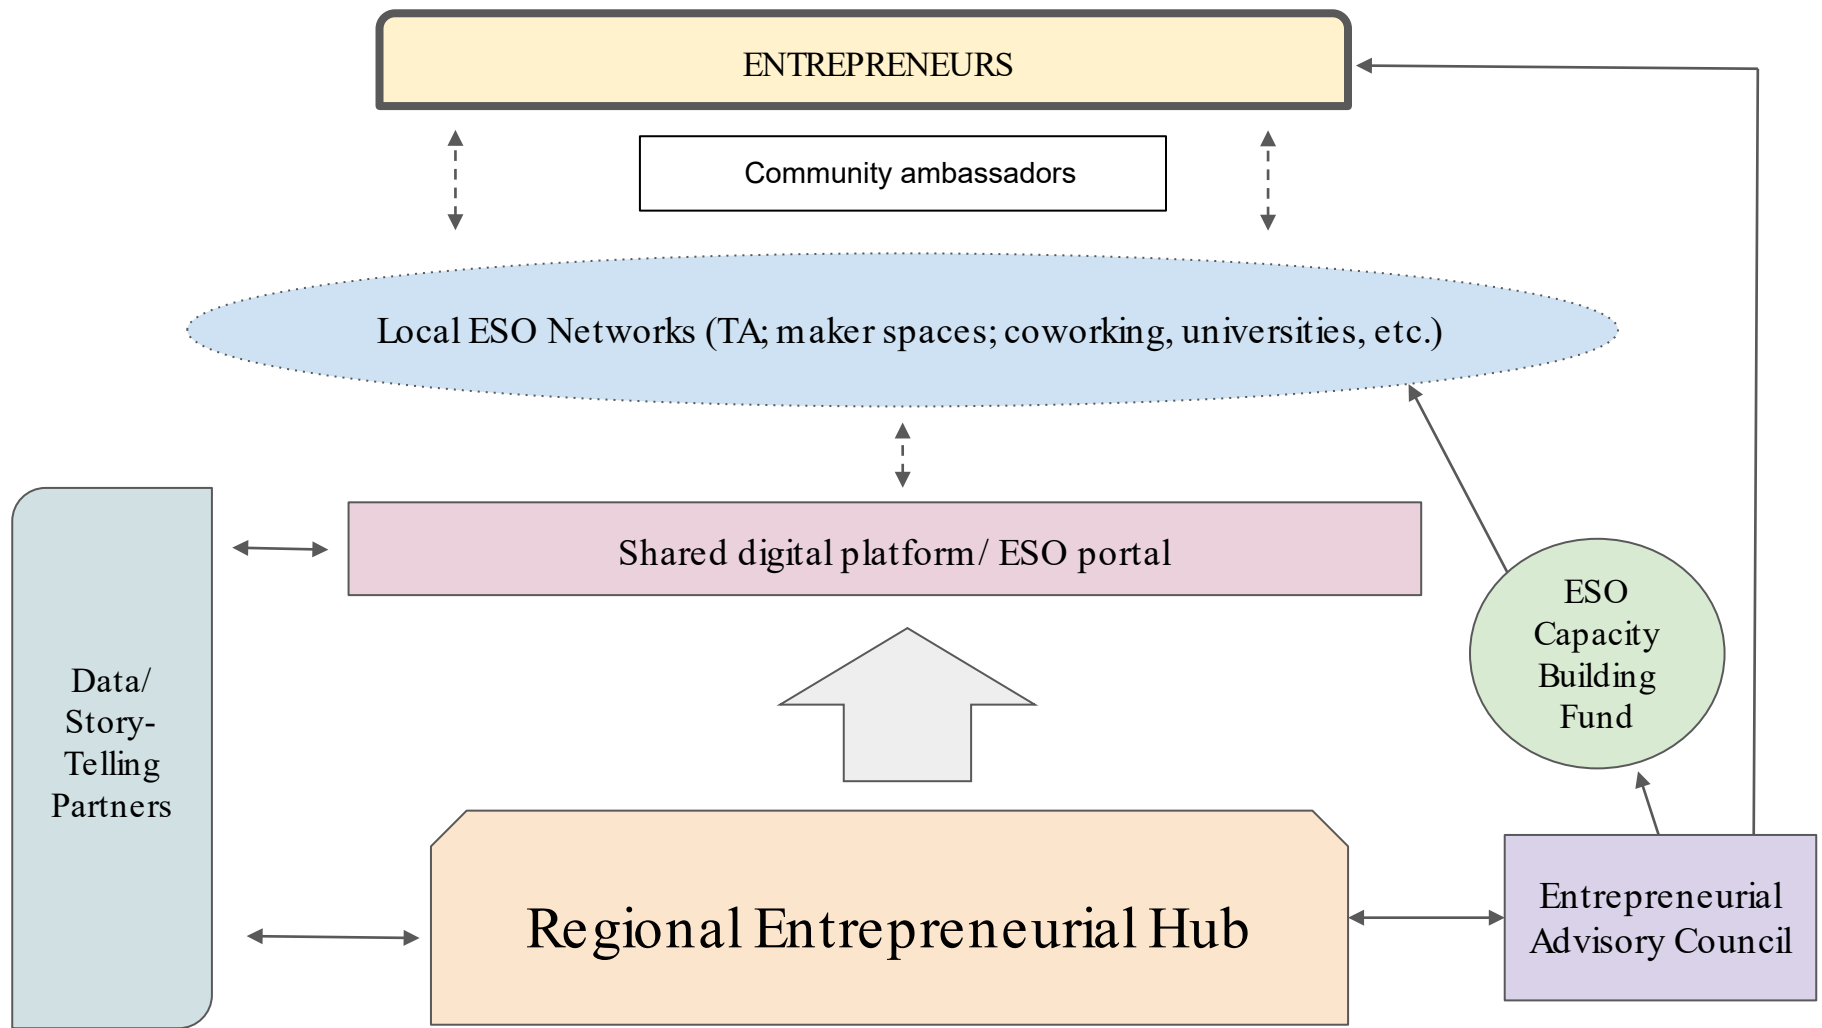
ENTREPRENEURS

Community ambassadors

Local ESO Networks (TA; maker spaces; coworking, universities, etc.)

Data/ Story-Telling Partners

Shared digital platform/ ESO portal

ESO Capacity Building Fund

Regional Entrepreneurial Hub

Entrepreneurial Advisory Council